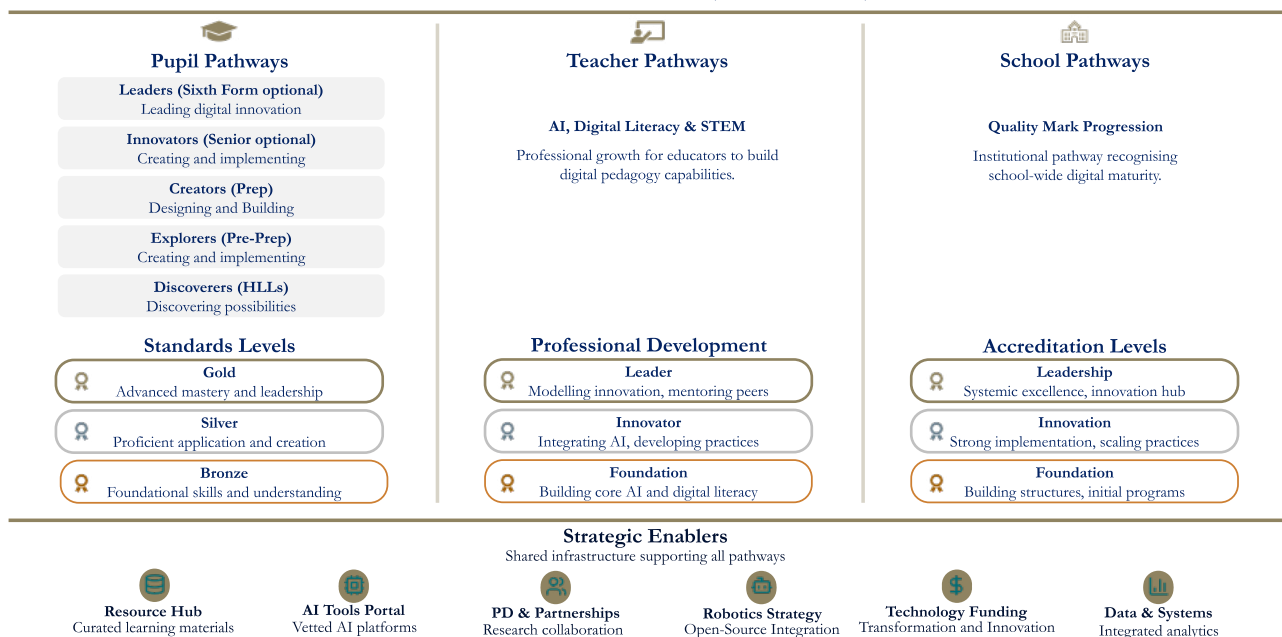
Pupil Pathways

Leaders (Sixth Form optional)
Leading digital innovation

Innovators (Senior optional)
Creating and implementing

Creators (Prep)
Designing and Building

Explorers (Pre-Prep)
Creating and implementing

Discoverers (HLLs)
Discovering possibilities

Standards Levels

Gold
Advanced mastery and leadership

Silver
Proficient application and creation

Bronze
Foundational skills and understanding

Teacher Pathways

AI, Digital Literacy & STEM

Professional growth for educators to build digital pedagogy capabilities.

Professional Development

Leader
Modelling innovation, mentoring peers

Innovator
Integrating AI, developing practices

Foundation
Building core AI and digital literacy

School Pathways

Quality Mark Progression

Institutional pathway recognising school-wide digital maturity.

Accreditation Levels

Leadership
Systemic excellence, innovation hub

Innovation
Strong implementation, scaling practices

Foundation
Building structures, initial programs

Strategic Enablers
Shared infrastructure supporting all pathways

Resource Hub
Curated learning materials

AI Tools Portal
Vetted AI platforms

PD & Partnerships
Research collaboration

Robotics Strategy
Open-Source Integration

Technology Funding
Transformation and Innovation

Data & Systems
Integrated analytics